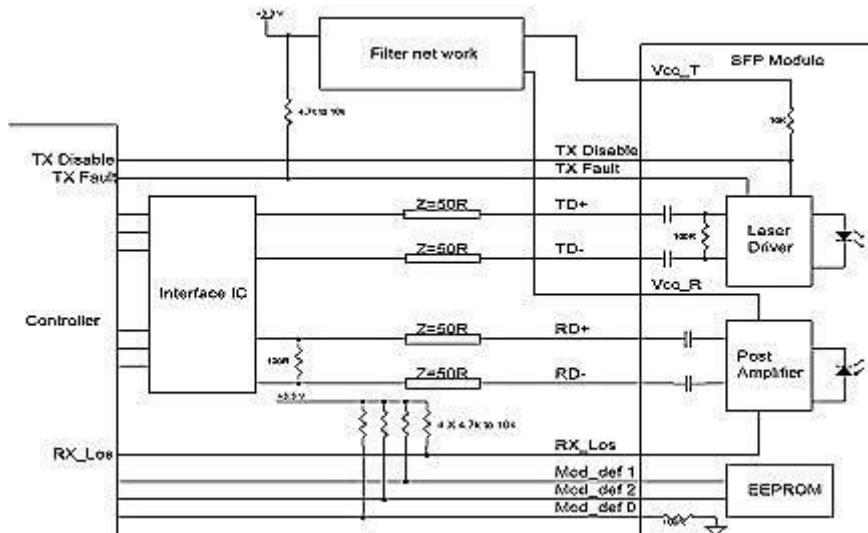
+3.3V
Filter net work
SFP Module
Vcc_T
4.7k to 10k
10K
TX Disable
TX Fault
TX Disable
TX Fault
Interface IC
Z=50R
TD+
Z=50R
TD-
100R
Laser Driver
Vcc_R
Controller
Z=50R
RD+
100R
Z=50R
RD-
Post Amplifier
+3.3V
4 X 4.7k to 10k
RX_Los
RX_Los
Mod_def 1
Mod_def 2
Mod_def 0
EEPROM
10K